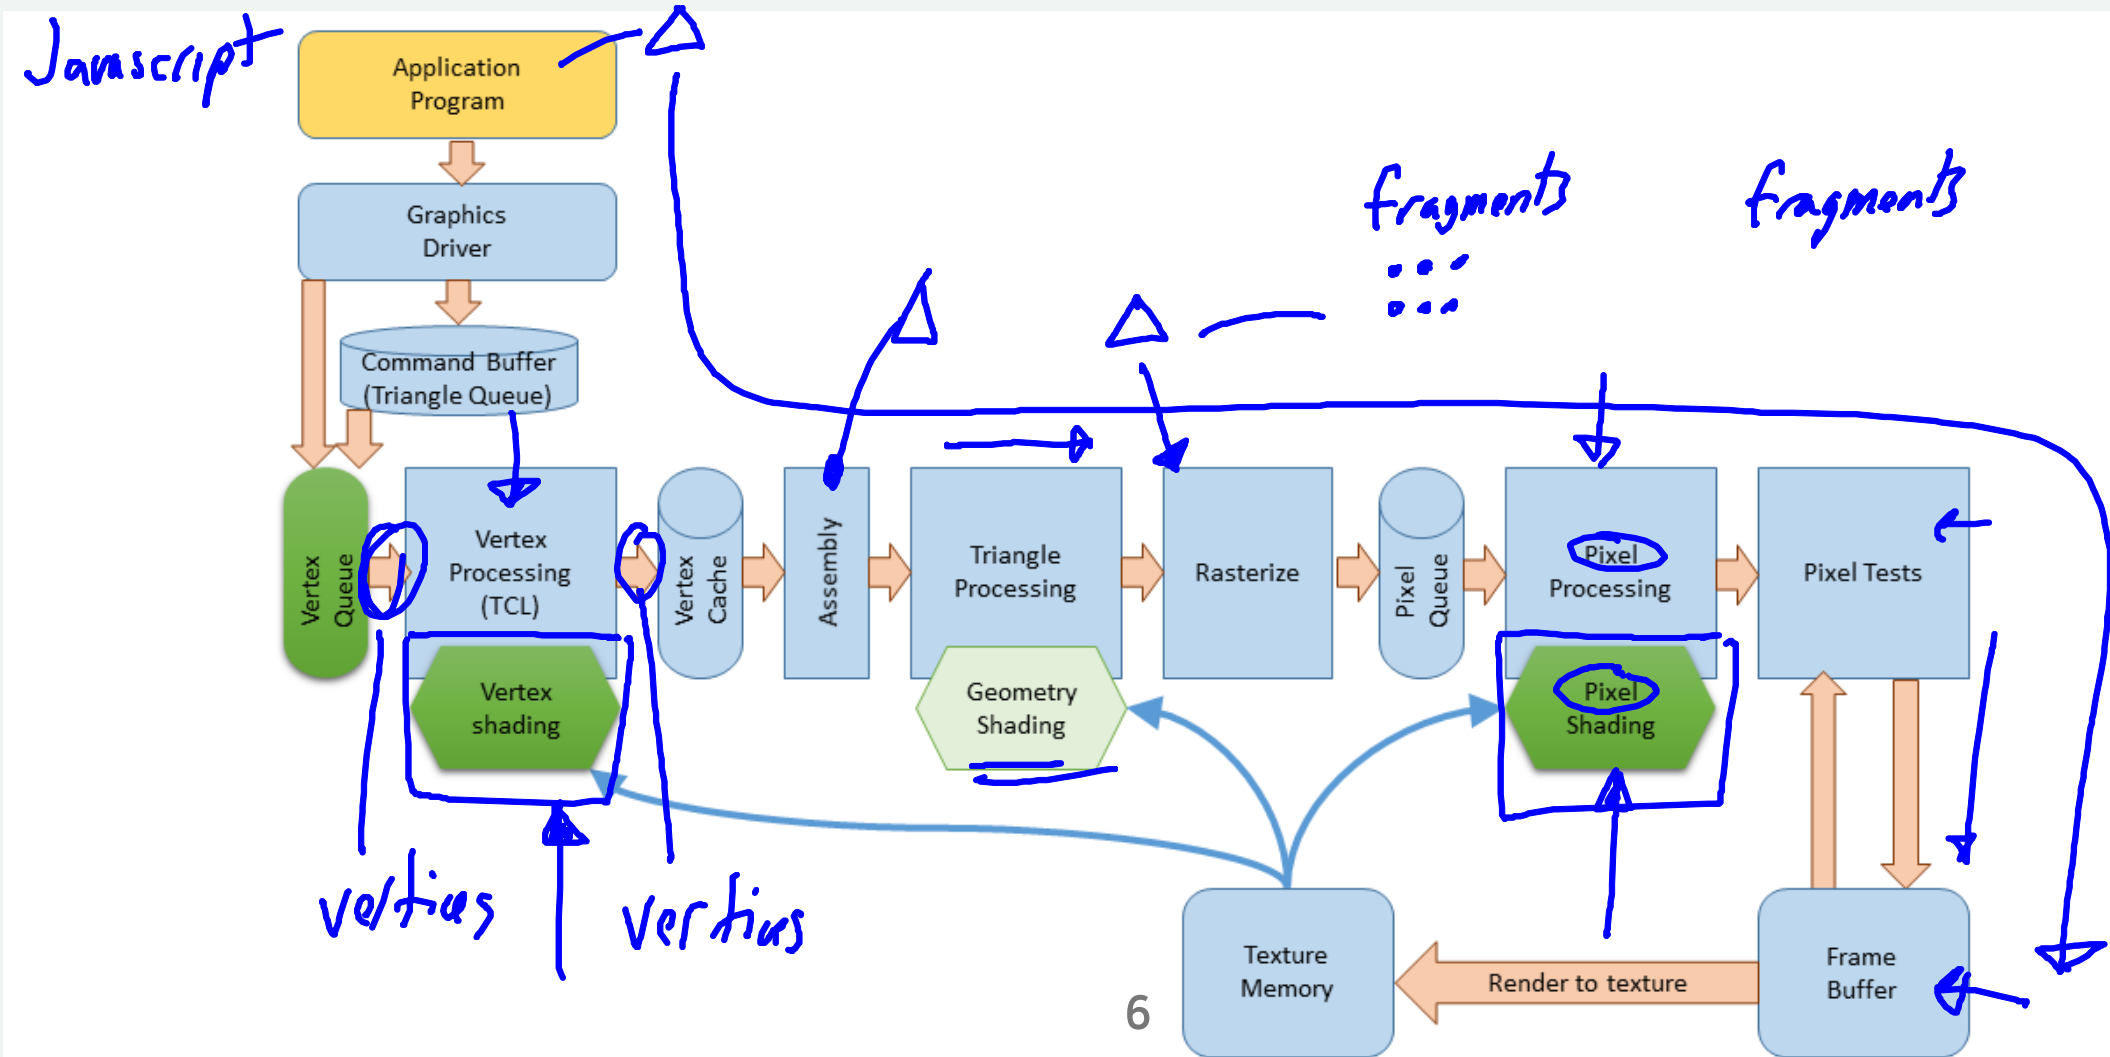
Javascript

Application Program

Graphics Driver

Command Buffer (Triangle Queue)

fragments

fragments

Vertex Queue

Vertex Processing (TCL)

Vertex Cache

Assembly

Triangle Processing

Rasterize

Pixel Queue

Pixel Processing

Pixel Tests

Vertex shading

Geometry Shading

Pixel Shading

vertices

vertices

Texture Memory

Render to texture

Frame Buffer

6